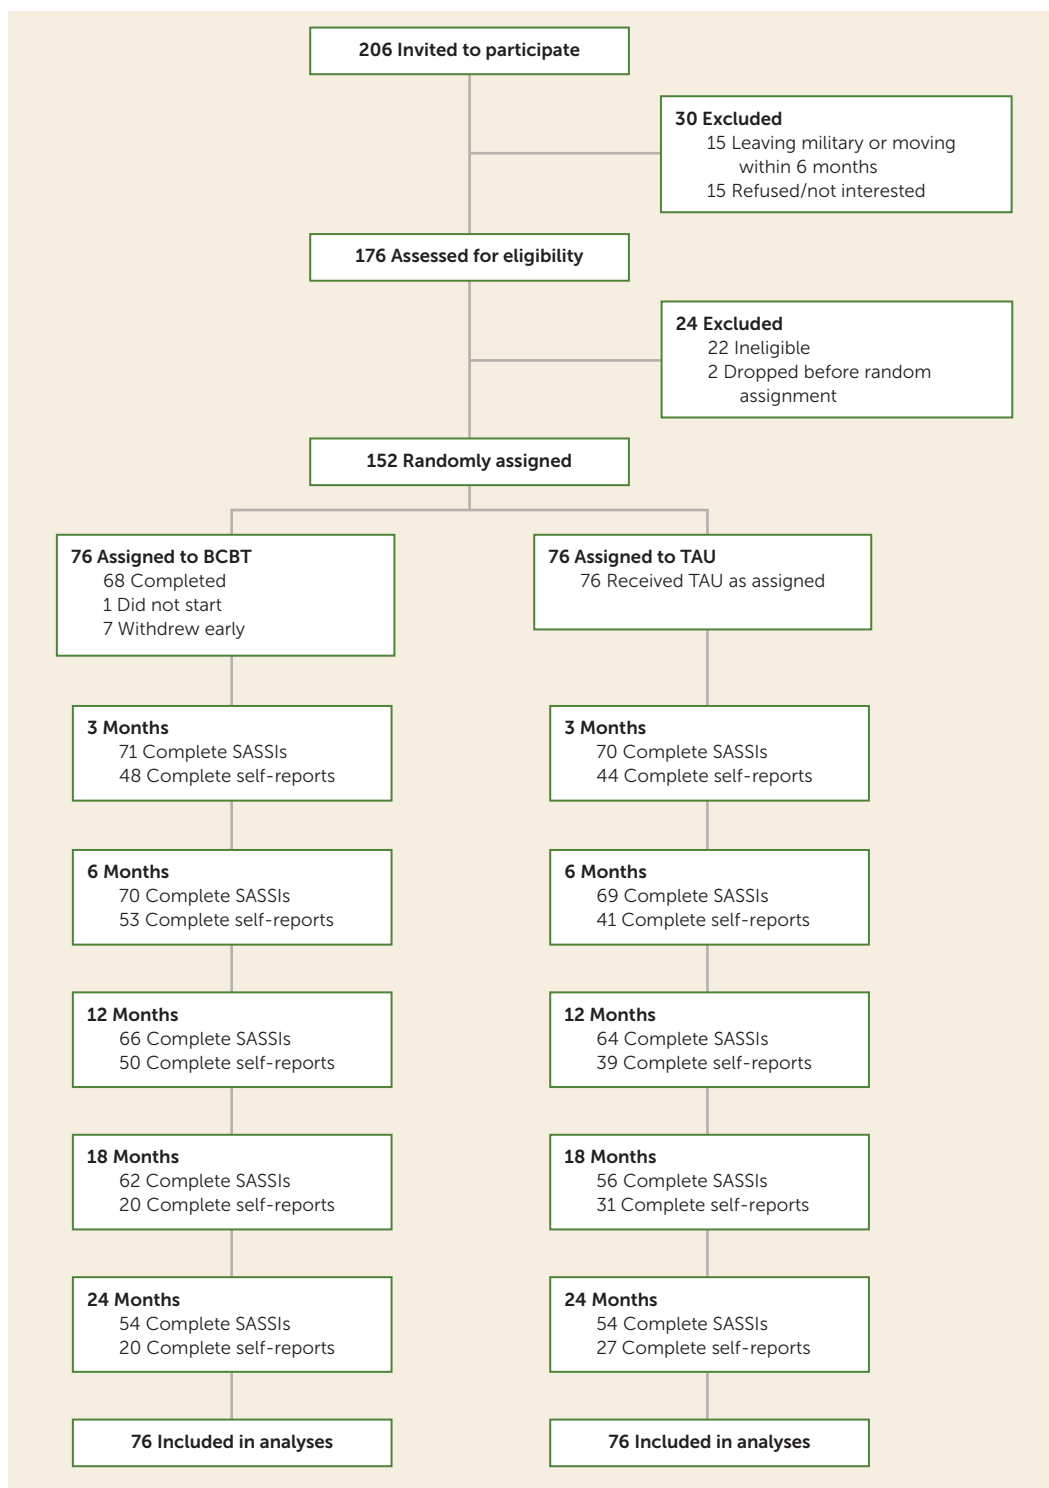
206 Invited to participate

30 Excluded
15 Leaving military or moving within 6 months
15 Refused/not interested

176 Assessed for eligibility

24 Excluded
22 Ineligible
2 Dropped before random assignment

152 Randomly assigned

76 Assigned to BCBT
68 Completed
1 Did not start
7 Withdrew early

3 Months
71 Complete SASSIs
48 Complete self-reports

6 Months
70 Complete SASSIs
53 Complete self-reports

12 Months
66 Complete SASSIs
50 Complete self-reports

18 Months
62 Complete SASSIs
20 Complete self-reports

24 Months
54 Complete SASSIs
20 Complete self-reports

76 Included in analyses

76 Assigned to TAU
76 Received TAU as assigned

3 Months
70 Complete SASSIs
44 Complete self-reports

6 Months
69 Complete SASSIs
41 Complete self-reports

12 Months
64 Complete SASSIs
39 Complete self-reports

18 Months
56 Complete SASSIs
31 Complete self-reports

24 Months
54 Complete SASSIs
27 Complete self-reports

76 Included in analyses